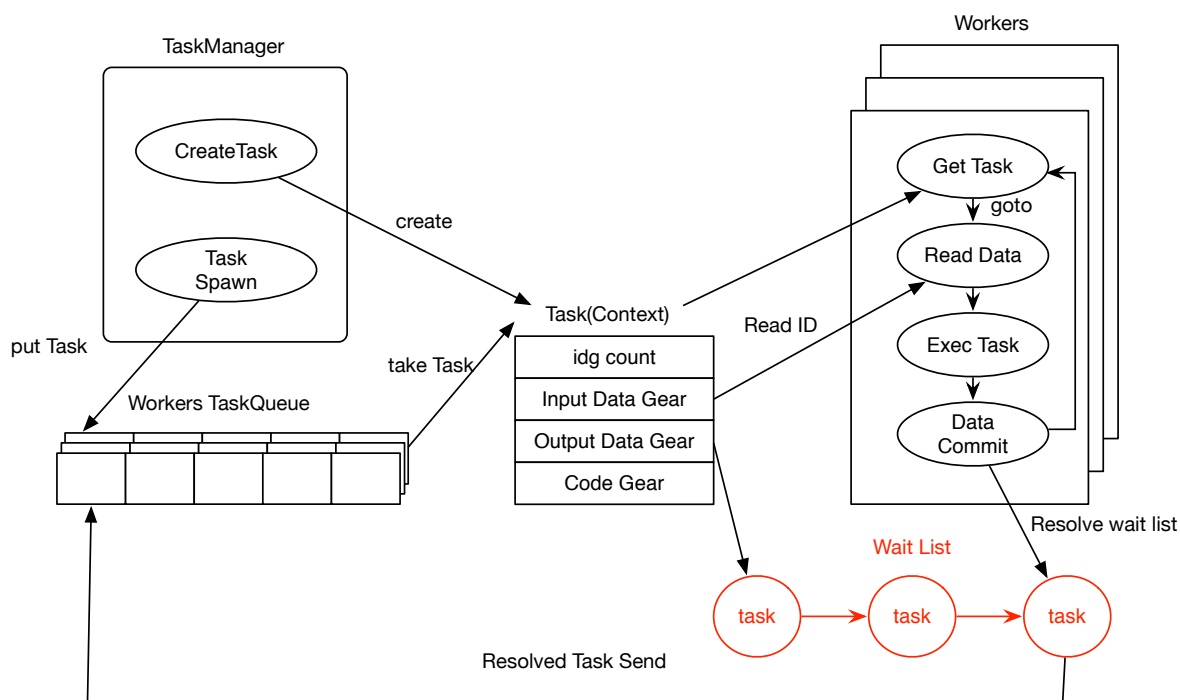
TaskManager

CreateTask

Task Spawn

create

put Task

take Task

Workers TaskQueue

Task(Context)

| idg count |
|---|
| Input Data Gear |
| Output Data Gear |
| Code Gear |

Read ID

Workers

Get Task

goto

Read Data

Exec Task

Data Commit

Resolve wait list

Wait List

task

task

task

Resolved Task Send